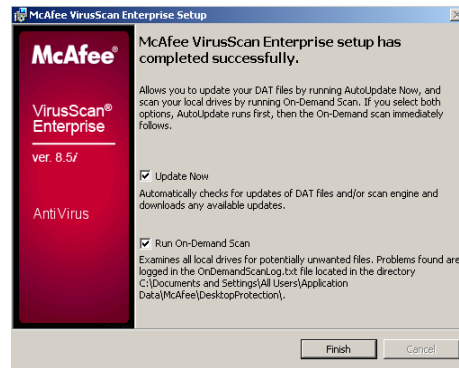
McAfee VirusScan Enterprise Setup

McAfee®

VirusScan® Enterprise

ver. 8.5i

AntiVirus

McAfee VirusScan Enterprise setup has completed successfully.

Allows you to update your DAT files by running AutoUpdate Now, and scan your local drives by running On-Demand Scan. If you select both options, AutoUpdate runs first, then the On-Demand scan immediately follows.

Update Now

Automatically checks for updates of DAT files and/or scan engine and downloads any available updates.

Run On-Demand Scan

Examines all local drives for potentially unwanted files. Problems found are logged in the OnDemandScanLog.txt file located in the directory C:\Documents and Settings\All Users\Application Data\McAfee\DesktopProtection\.

Finish

Cancel